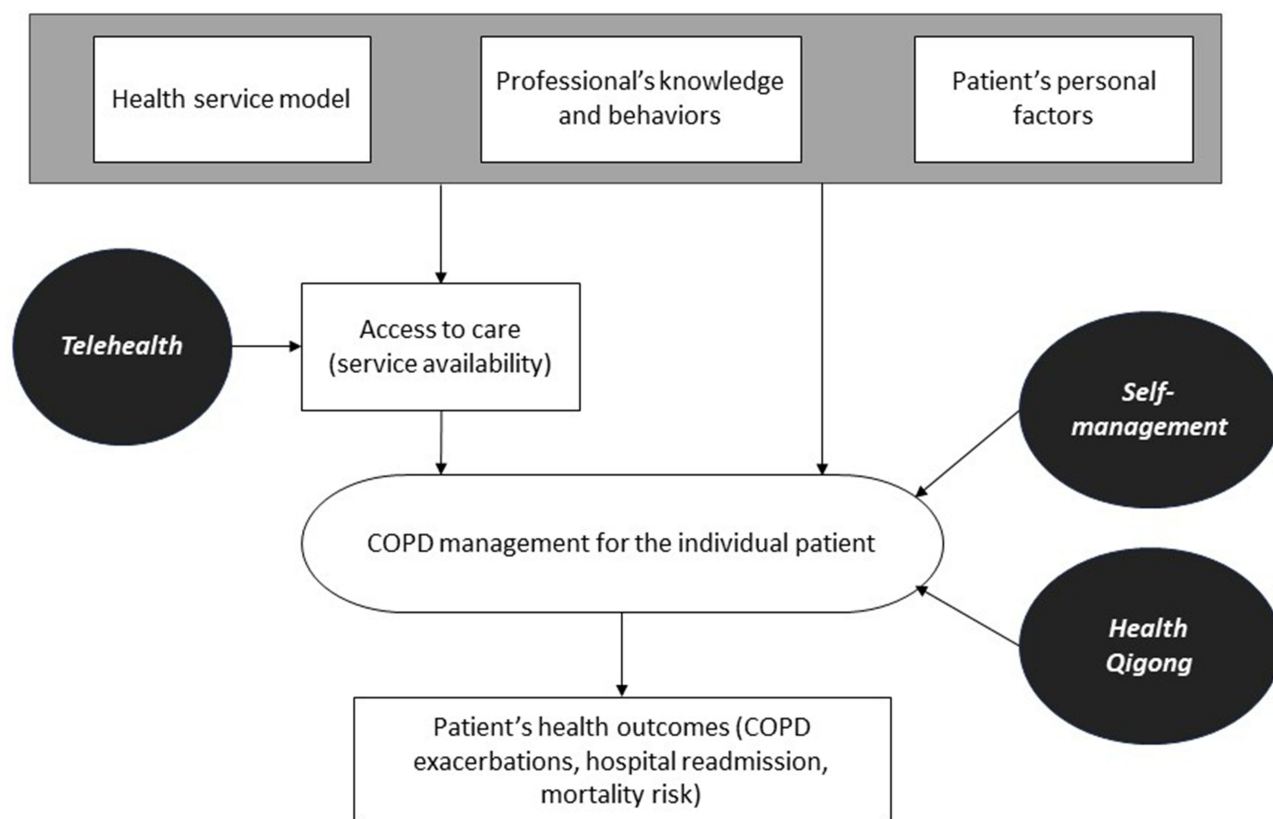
Health service model

Professional's knowledge and behaviors

Patient's personal factors

Telehealth

Access to care (service availability)

Self-management

COPD management for the individual patient

Health Qigong

Patient's health outcomes (COPD exacerbations, hospital readmission, mortality risk)